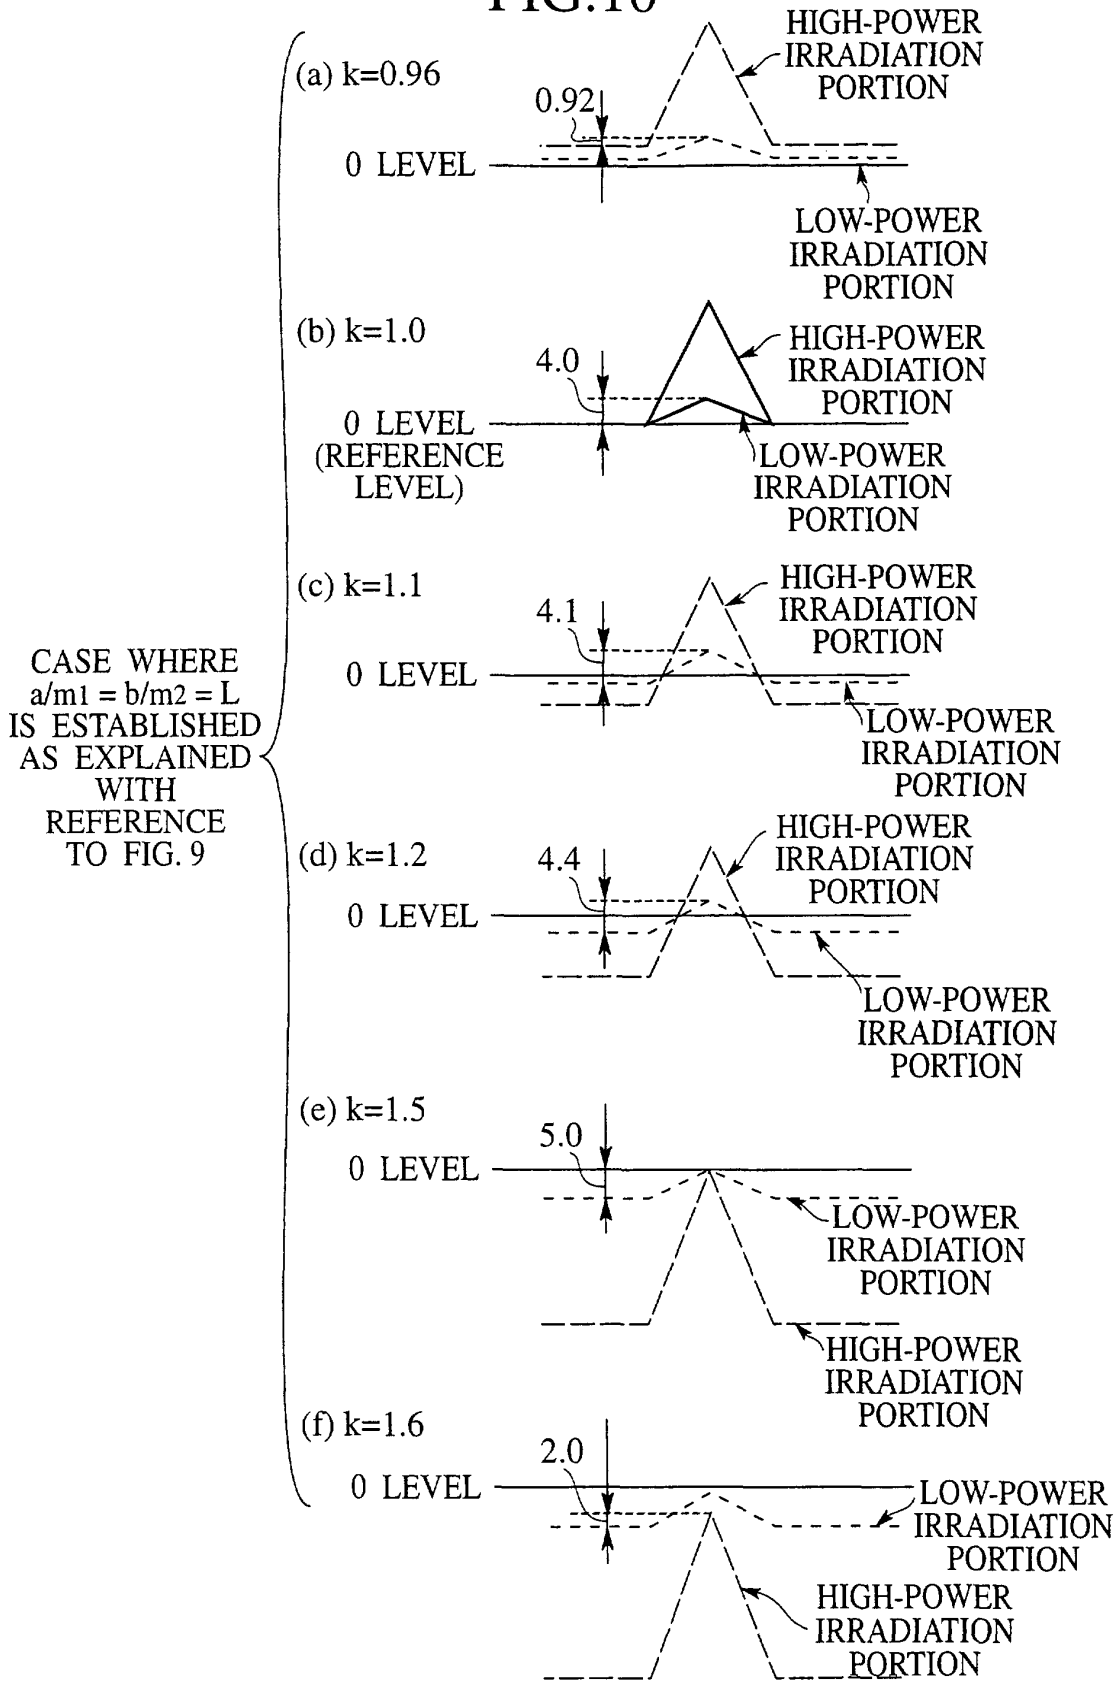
FIG.10

CASE WHERE $a/m1 = b/m2 = L$ IS ESTABLISHED AS EXPLAINED WITH REFERENCE TO FIG. 9

(a) k=0.96
HIGH-POWER IRRADIATION PORTION
0.92
0 LEVEL
LOW-POWER IRRADIATION PORTION

(b) k=1.0
HIGH-POWER IRRADIATION PORTION
4.0
0 LEVEL (REFERENCE LEVEL)
LOW-POWER IRRADIATION PORTION

(c) k=1.1
HIGH-POWER IRRADIATION PORTION
4.1
0 LEVEL
LOW-POWER IRRADIATION PORTION

(d) k=1.2
HIGH-POWER IRRADIATION PORTION
4.4
0 LEVEL
LOW-POWER IRRADIATION PORTION

(e) k=1.5
5.0
0 LEVEL
LOW-POWER IRRADIATION PORTION
HIGH-POWER IRRADIATION PORTION

(f) k=1.6
2.0
0 LEVEL
LOW-POWER IRRADIATION PORTION
HIGH-POWER IRRADIATION PORTION